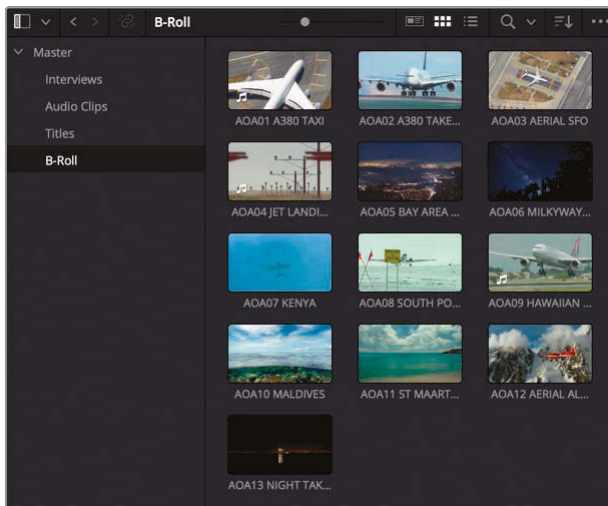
B-Roll

Master
Interviews
Audio Clips
Titles
B-Roll

AOA01 A380 TAXI
AOA02 A380 TAKE...
AOA03 AERIAL SFO
AOA04 JET LANDI...
AOA05 BAY AREA ...
AOA06 MILKYWAY...
AOA07 KENYA
AOA08 SOUTH PO...
AOA09 HAWAIIAN ...
AOA10 MALDIVES
AOA11 ST MAART...
AOA12 AERIAL AL...
AOA13 NIGHT TAK...